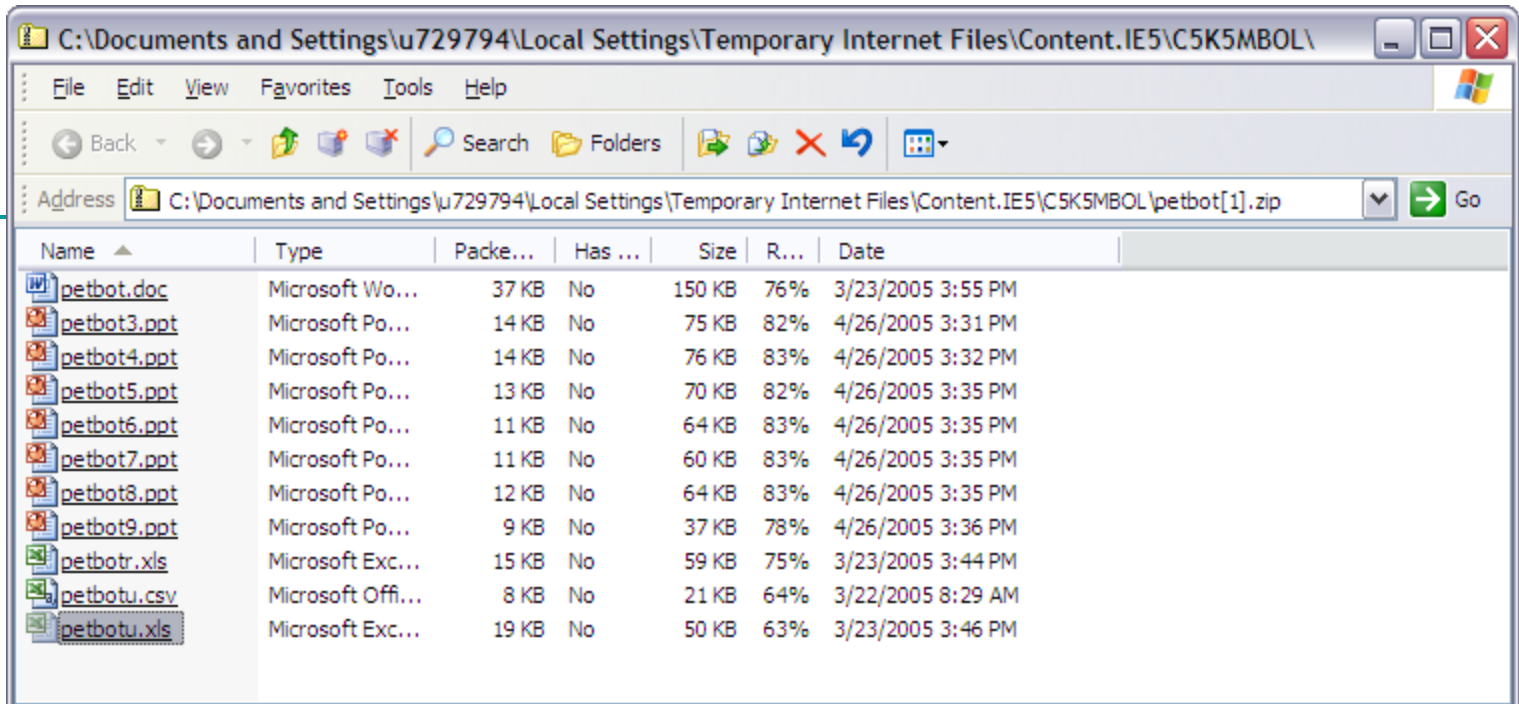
C:\Documents and Settings\u729794\Local Settings\Temporary Internet Files\Content.IE5\C5K5MBOL\

File Edit View Favorites Tools Help

Back Search Folders

Address C:\Documents and Settings\u729794\Local Settings\Temporary Internet Files\Content.IE5\C5K5MBOL\petbot[1].zip Go

| Name | Type | Packe... | Has ... | Size | R... | Date |
|---|---|---|---|---|---|---|
| petbot.doc | Microsoft Wo... | 37 KB | No | 150 KB | 76% | 3/23/2005 3:55 PM |
| petbot3.ppt | Microsoft Po... | 14 KB | No | 75 KB | 82% | 4/26/2005 3:31 PM |
| petbot4.ppt | Microsoft Po... | 14 KB | No | 76 KB | 83% | 4/26/2005 3:32 PM |
| petbot5.ppt | Microsoft Po... | 13 KB | No | 70 KB | 82% | 4/26/2005 3:35 PM |
| petbot6.ppt | Microsoft Po... | 11 KB | No | 64 KB | 83% | 4/26/2005 3:35 PM |
| petbot7.ppt | Microsoft Po... | 11 KB | No | 60 KB | 83% | 4/26/2005 3:35 PM |
| petbot8.ppt | Microsoft Po... | 12 KB | No | 64 KB | 83% | 4/26/2005 3:35 PM |
| petbot9.ppt | Microsoft Po... | 9 KB | No | 37 KB | 78% | 4/26/2005 3:36 PM |
| petbotr.xls | Microsoft Exc... | 15 KB | No | 59 KB | 75% | 3/23/2005 3:44 PM |
| petbotu.csv | Microsoft Offi... | 8 KB | No | 21 KB | 64% | 3/22/2005 8:29 AM |
| petbotu.xls | Microsoft Exc... | 19 KB | No | 50 KB | 63% | 3/23/2005 3:46 PM |